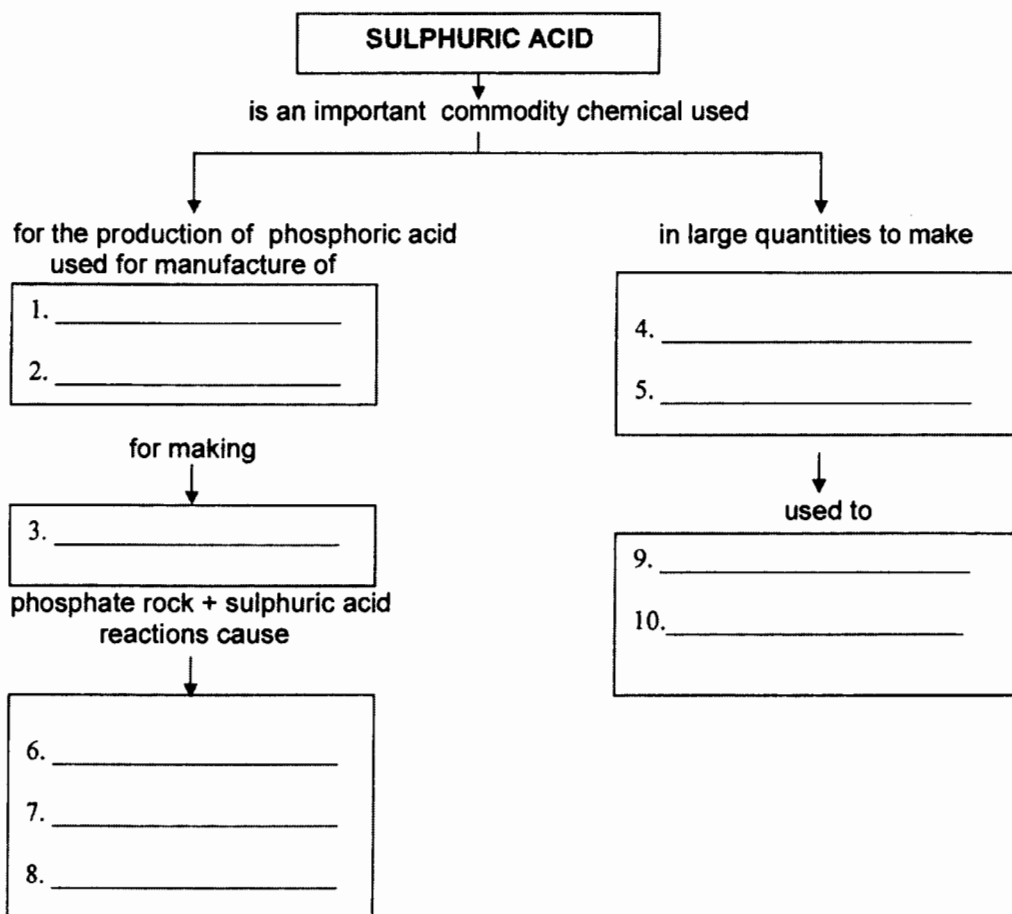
SULPHURIC ACID

is an important commodity chemical used

for the production of phosphoric acid used for manufacture of

1. ______________________

2. ______________________

for making

3. ______________________

phosphate rock + sulphuric acid reactions cause

6. ______________________

7. ______________________

8. ______________________

in large quantities to make

4. ______________________

5. ______________________

used to

9. ______________________

10. ______________________